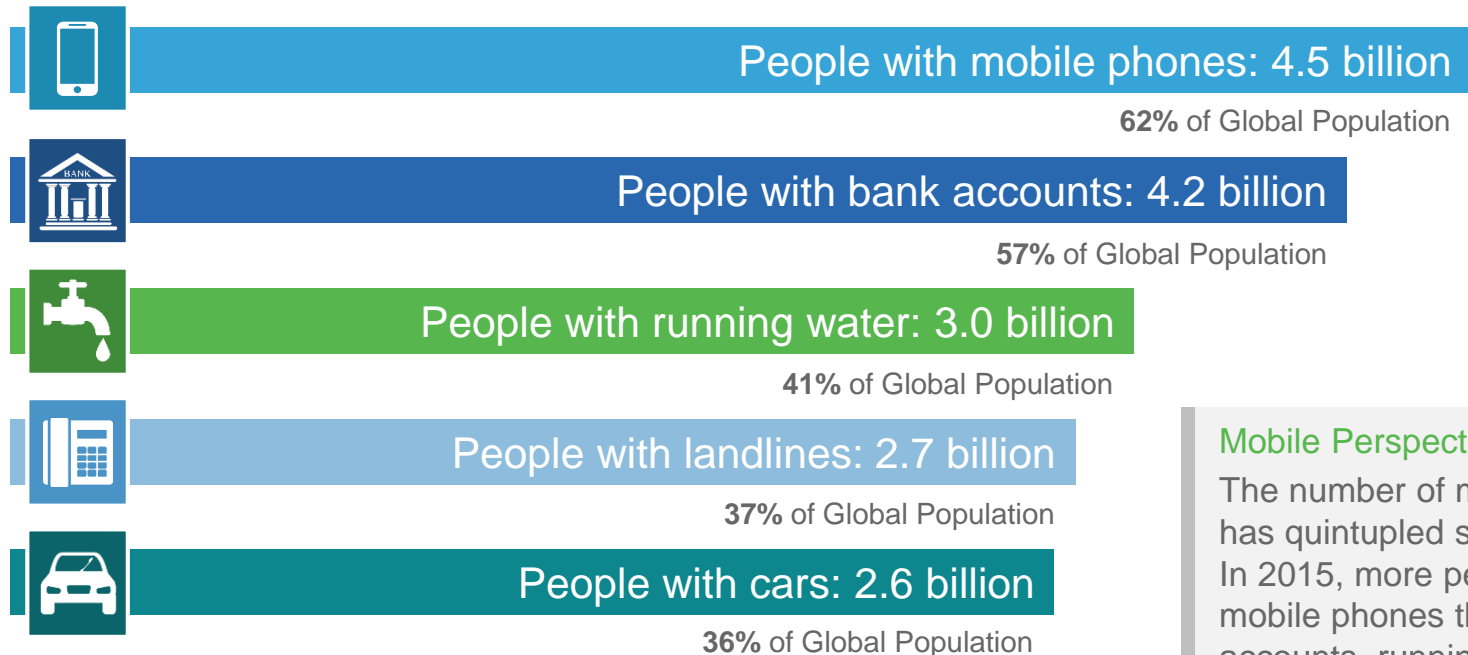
People with mobile phones: 4.5 billion

**62%** of Global Population

BANK

People with bank accounts: 4.2 billion

**57%** of Global Population

People with running water: 3.0 billion

**41%** of Global Population

People with landlines: 2.7 billion

**37%** of Global Population

People with cars: 2.6 billion

**36%** of Global Population

Mobile Perspect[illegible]

The number of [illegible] has quintupled s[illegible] In 2015, more pe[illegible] mobile phones t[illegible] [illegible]